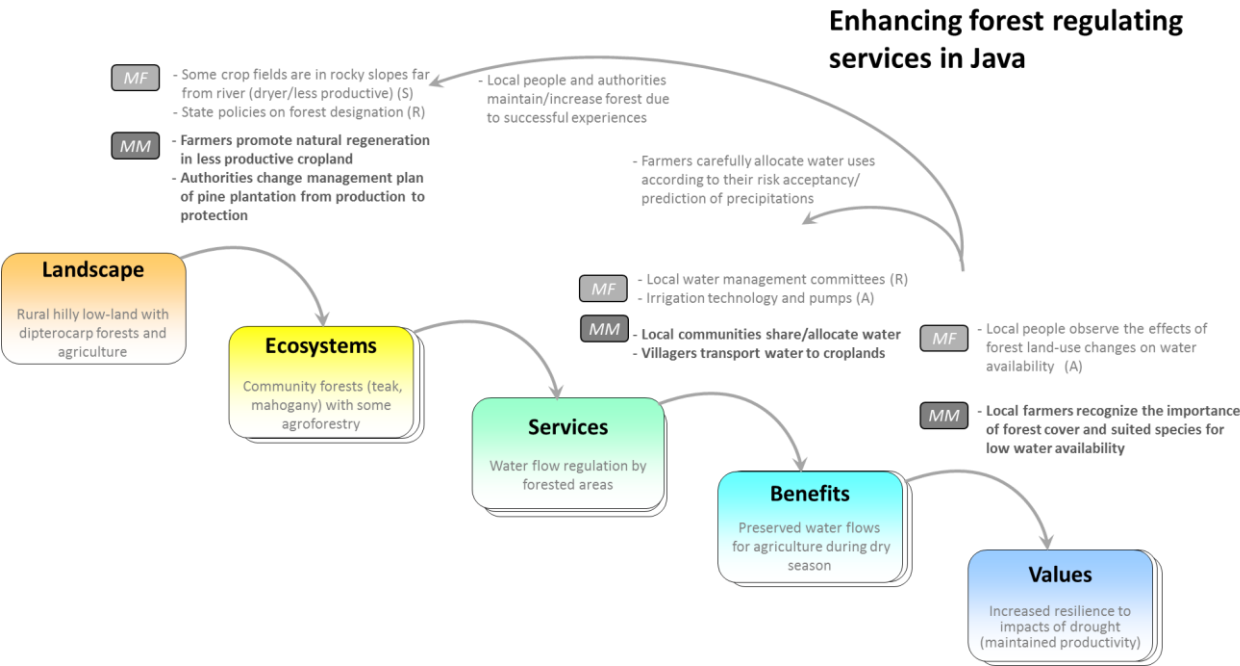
Enhancing forest regulating services in Java

MF
- Some crop fields are in rocky slopes far from river (dryer/less productive) (S)
- State policies on forest designation (R)

MM
- Farmers promote natural regeneration in less productive cropland
- Authorities change management plan of pine plantation from production to protection

- Local people and authorities maintain/increase forest due to successful experiences

- Farmers carefully allocate water uses according to their risk acceptancy/ prediction of precipitations

Landscape
Rural hilly low-land with dipterocarp forests and agriculture

Ecosystems
Community forests (teak, mahogany) with some agroforestry

MF
- Local water management committees (R)
- Irrigation technology and pumps (A)

MM
- Local communities share/allocate water
- Villagers transport water to croplands

MF
- Local people observe the effects of forest land-use changes on water availability (A)

MM
- Local farmers recognize the importance of forest cover and suited species for low water availability

Services
Water flow regulation by forested areas

Benefits
Preserved water flows for agriculture during dry season

Values
Increased resilience to impacts of drought (maintained productivity)